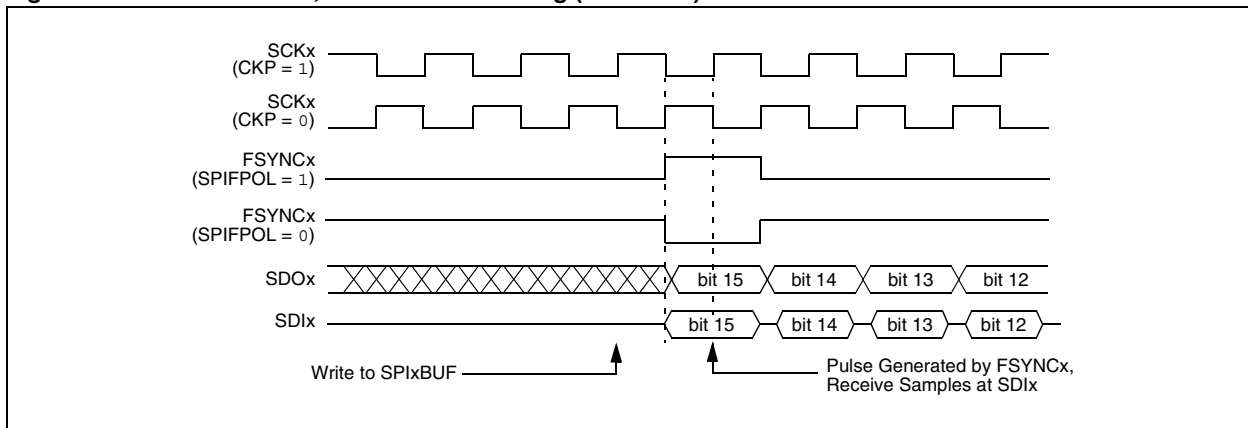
SCKx
(CKP = 1)

SCKx
(CKP = 0)

FSYNCx
(SPIFPOL = 1)

FSYNCx
(SPIFPOL = 0)

SDOx

bit 15 bit 14 bit 13 bit 12

SDIx

bit 15 bit 14 bit 13 bit 12

Write to SPIxBUF

Pulse Generated by FSYNCx, Receive Samples at SDIx